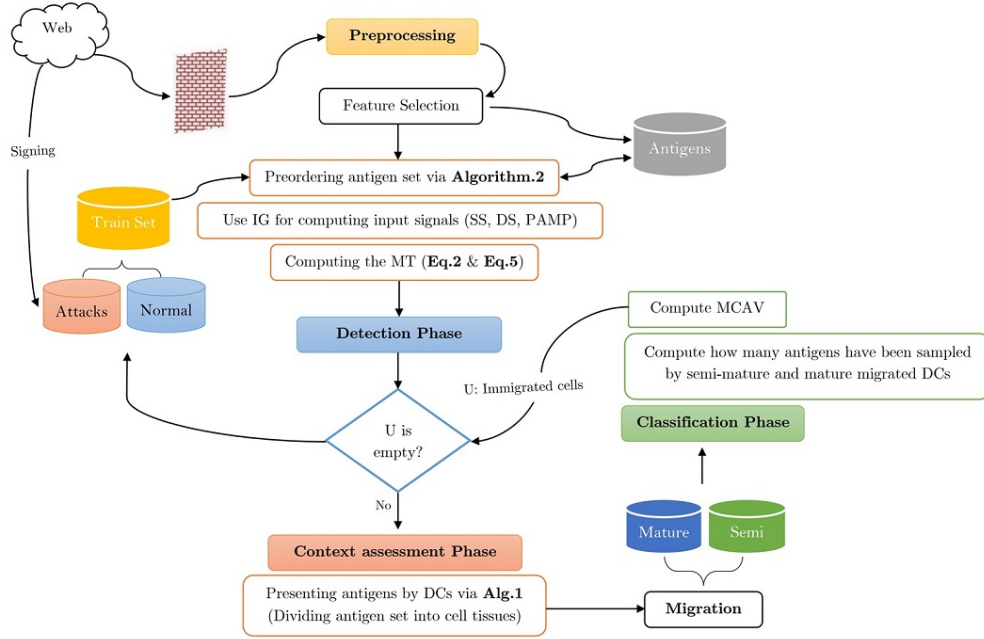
Web

Preprocessing

Feature Selection

Signing

Antigens

Preordering antigen set via **Algorithm.2**

Train Set

Use IG for computing input signals (SS, DS, PAMP)

Computing the MT (**Eq.2** & **Eq.5**)

Attacks

Normal

Compute MCAV

Detection Phase

Compute how many antigens have been sampled by semi-mature and mature migrated DCs

U: Immigrated cells

Classification Phase

U is empty?

No

Mature

Semi

Context assessment Phase

Presenting antigens by DCs via **Alg.1** (Dividing antigen set into cell tissues)

Migration